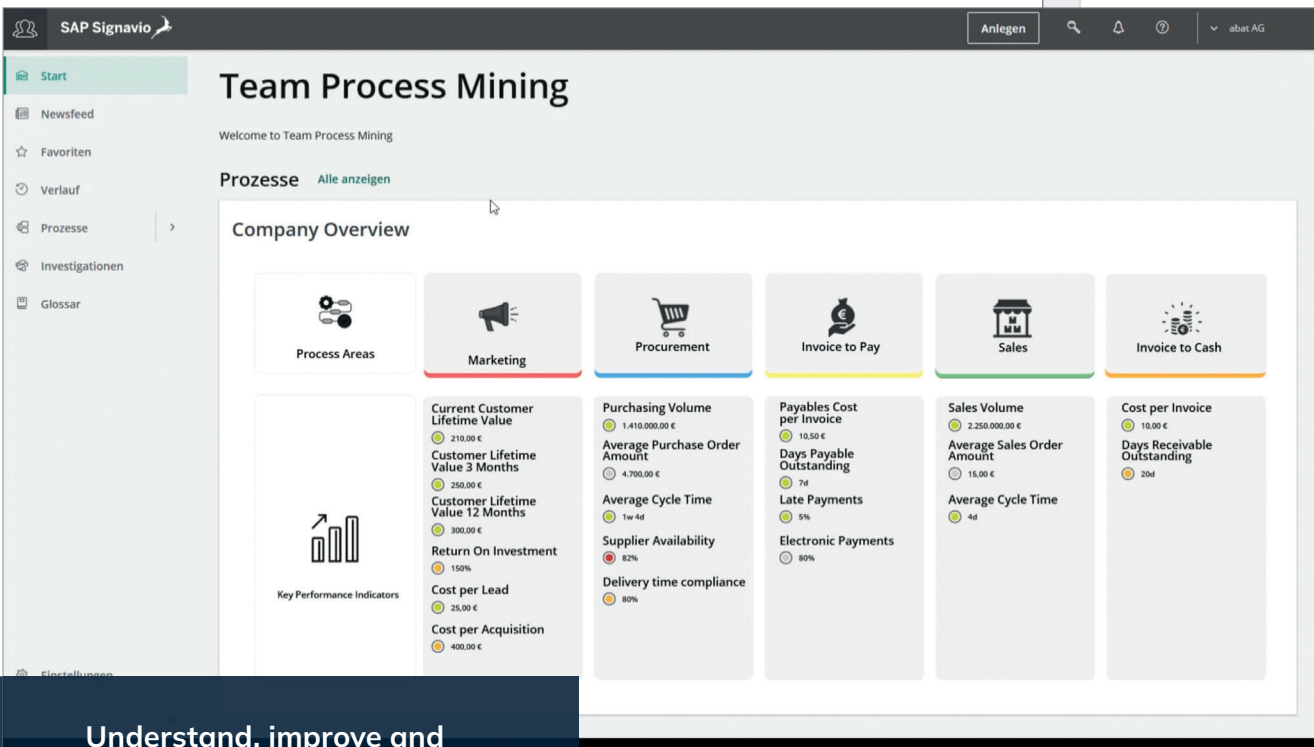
SAP Signavio

Anlegen

abat AG

Start

Newsfeed

Favoriten

Verlauf

Prozesse

Investigationen

Glossar

Einstellungen

Team Process Mining

Welcome to Team Process Mining

Prozesse Alle anzeigen

Company Overview

Process Areas

Marketing

Procurement

Invoice to Pay

Sales

Invoice to Cash

Key Performance Indicators

Current Customer Lifetime Value
210,00 €
Customer Lifetime Value 3 Months
250,00 €
Customer Lifetime Value 12 Months
300,00 €
Return On Investment
150%
Cost per Lead
25,00 €
Cost per Acquisition
400,00 €

Purchasing Volume
1.410.000,00 €
Average Purchase Order Amount
4.700,00 €
Average Cycle Time
1w 4d
Supplier Availability
82%
Delivery time compliance
80%

Payables Cost per Invoice
10,50 €
Days Payable Outstanding
7d
Late Payments
5%
Electronic Payments
80%

Sales Volume
2.250.000,00 €
Average Sales Order Amount
15,00 €
Average Cycle Time
4d

Cost per Invoice
10,00 €
Days Receivable Outstanding
20d

Understand, improve and